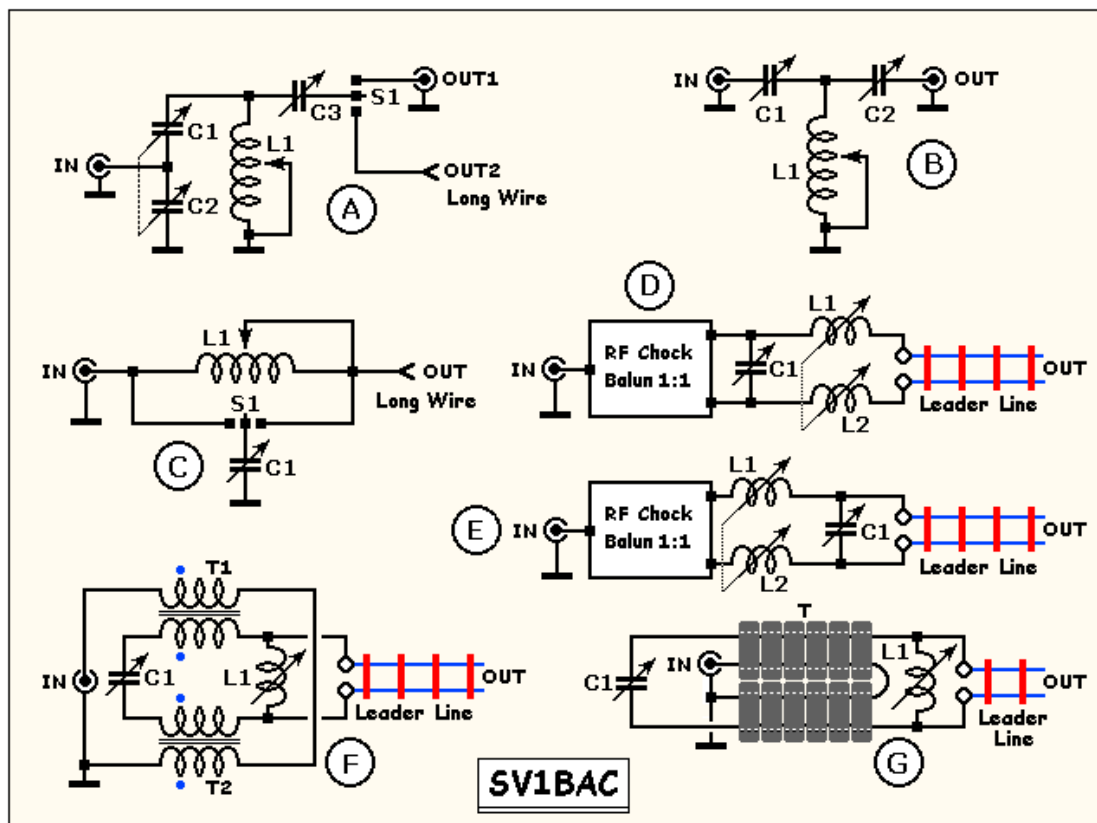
IN
C1
C2
L1
C3
S1
OUT1
OUT2
Long Wire
A

IN
C1
C2
OUT
L1
B

IN
L1
OUT
Long Wire
S1
C1
C

D
IN
RF Chock
Balun 1:1
C1
L1
L2
OUT
Leader Line

E
IN
RF Chock
Balun 1:1
L1
L2
C1
OUT
Leader Line

T1
IN
C1
L1
OUT
Leader Line
T2
F

T
C1
IN
L1
OUT
Leader Line
G

SV1BAC